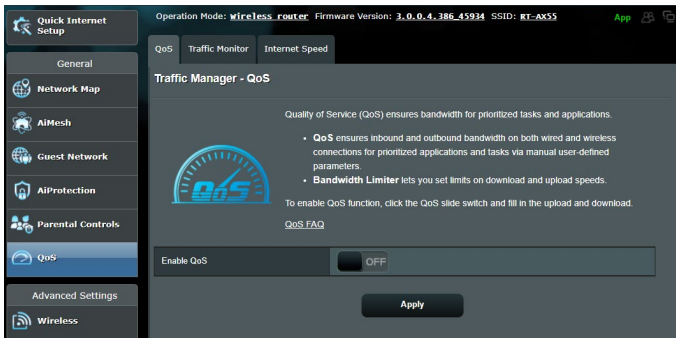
Quick Internet Setup

Operation Mode: wireless router Firmware Version: 3.0.0.4.386_45934 SSID: RT-AX55

App

General

Network Map

AiMesh

Guest Network

AiProtection

Parental Controls

QoS

Advanced Settings

Wireless

QoS Traffic Monitor Internet Speed

Traffic Manager - QoS

QoS

Quality of Service (QoS) ensures bandwidth for prioritized tasks and applications.

- **QoS** ensures inbound and outbound bandwidth on both wired and wireless connections for prioritized applications and tasks via manual user-defined parameters.
- **Bandwidth Limiter** lets you set limits on download and upload speeds.

To enable QoS function, click the QoS slide switch and fill in the upload and download.

QoS FAQ

Enable QoS

OFF

Apply